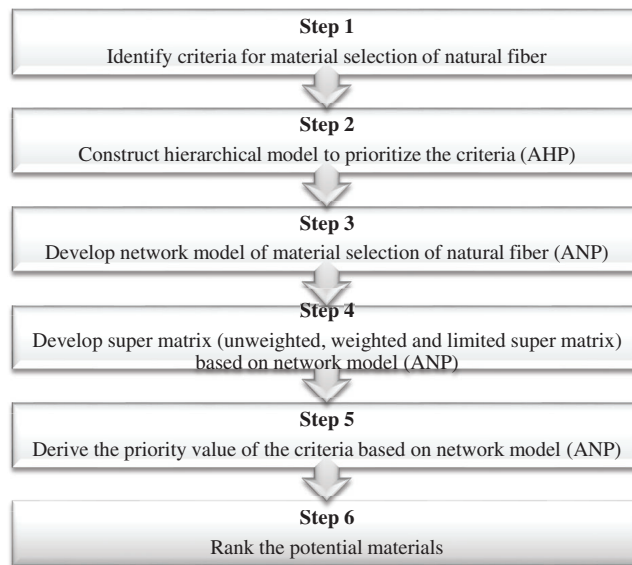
Step 1
Identify criteria for material selection of natural fiber

Step 2
Construct hierarchical model to prioritize the criteria (AHP)

Step 3
Develop network model of material selection of natural fiber (ANP)

Step 4
Develop super matrix (unweighted, weighted and limited super matrix) based on network model (ANP)

Step 5
Derive the priority value of the criteria based on network model (ANP)

Step 6
Rank the potential materials